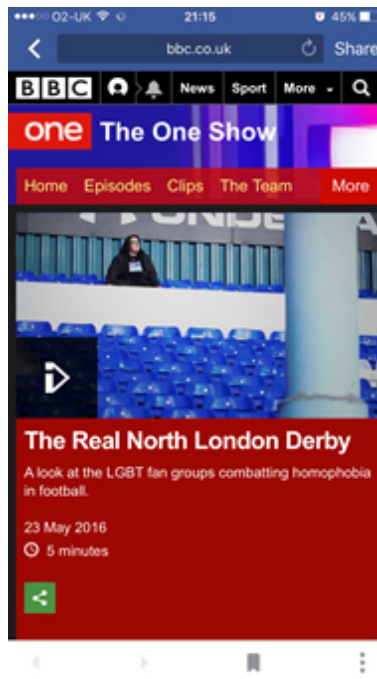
O2-UK 21:15 45%

bbc.co.uk

Share

BBC News Sport More

one The One Show

Home Episodes Clips The Team More

The Real North London Derby

A look at the LGBT fan groups combatting homophobia in football.

23 May 2016

5 minutes